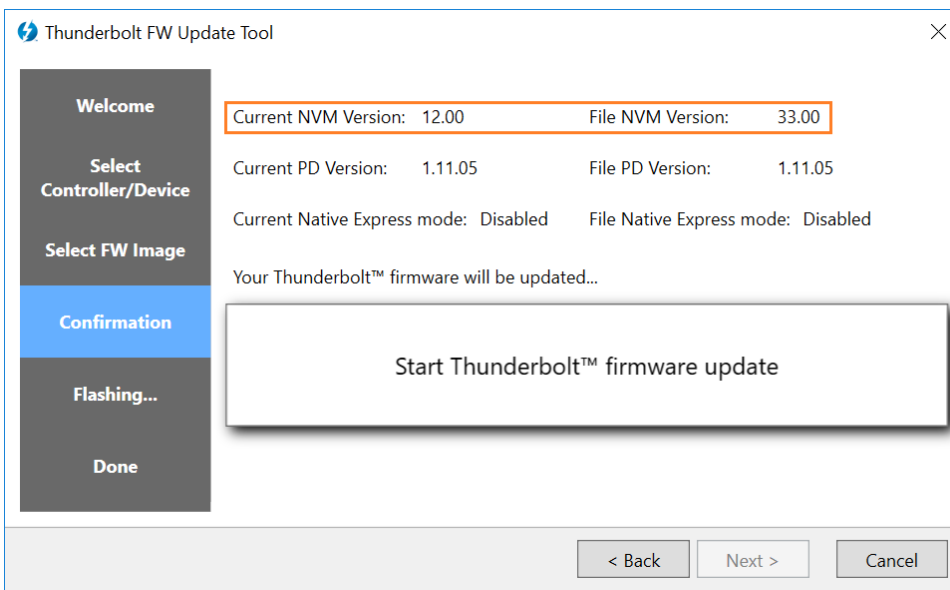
Thunderbolt FW Update Tool

Welcome

Select Controller/Device

Select FW Image

Confirmation

Flashing...

Done

Current NVM Version: 12.00 File NVM Version: 33.00

Current PD Version: 1.11.05 File PD Version: 1.11.05

Current Native Express mode: Disabled File Native Express mode: Disabled

Your Thunderbolt™ firmware will be updated...

Start Thunderbolt™ firmware update

< Back

Next >

Cancel